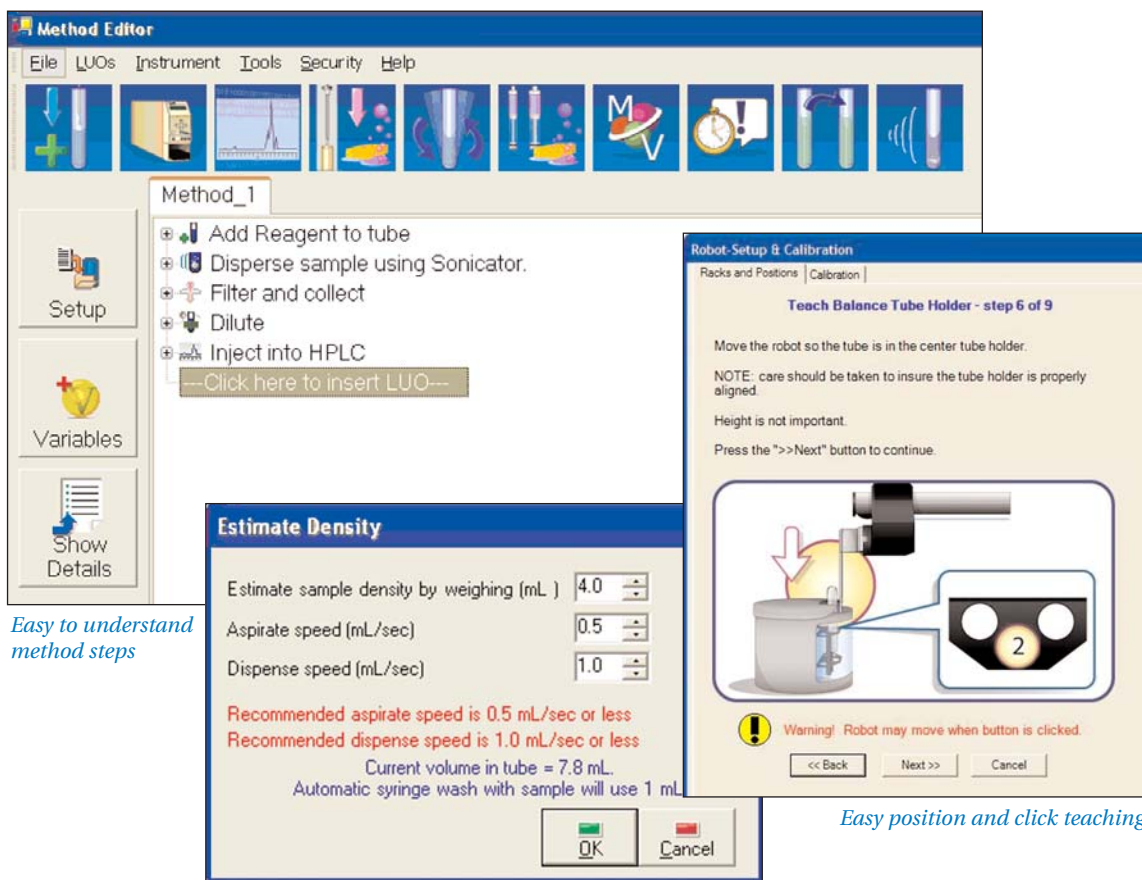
Method Editor

File LUOs Instrument Tools Security Help

M V

Method_1

Setup

Variables

Show Details

Add Reagent to tube
Disperse sample using Sonicator.
Filter and collect
Dilute
Inject into HPLC
---Click here to insert LUO---

Easy to understand method steps

Estimate Density

Estimate sample density by weighing (mL ) 4.0
Aspirate speed (mL/sec) 0.5
Dispense speed (mL/sec) 1.0

Recommended aspirate speed is 0.5 mL/sec or less
Recommended dispense speed is 1.0 mL/sec or less
Current volume in tube = 7.8 mL.
Automatic syringe wash with sample will use 1 mL

OK Cancel

Robot-Setup & Calibration

Racks and Positions | Calibration

Teach Balance Tube Holder - step 6 of 9

Move the robot so the tube is in the center tube holder.

NOTE: care should be taken to insure the tube holder is properly aligned.

Height is not important.

Press the ">>Next" button to continue.

2

Warning! Robot may move when button is clicked.

<< Back Next >> Cancel

Easy position and click teaching